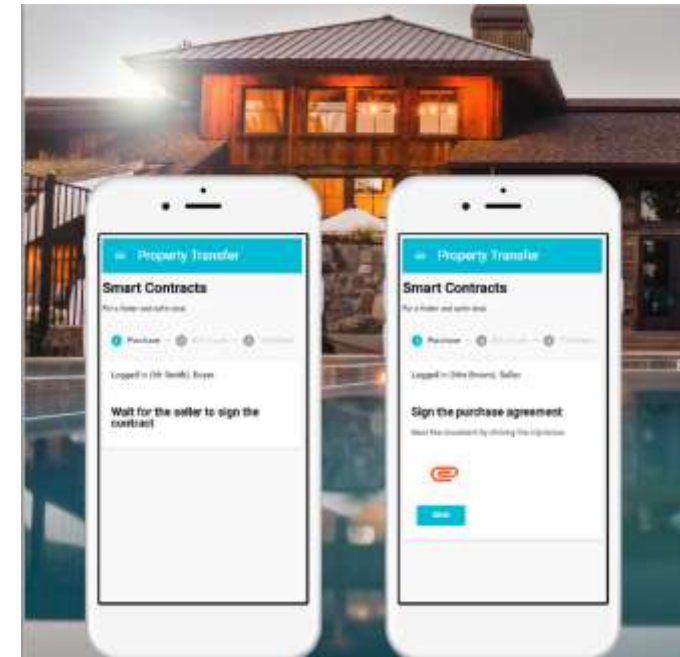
Property Transfer

Smart Contracts

For a faster and safer deal

Purchase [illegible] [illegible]

Logged in (Mr Smith), Buyer

Wait for the seller to sign the contract

Property Transfer

Smart Contracts

For a faster and safer deal

Purchase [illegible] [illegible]

Logged in (Mrs Brown), Seller

Sign the purchase agreement

Read the document by clicking the clip below

Sign